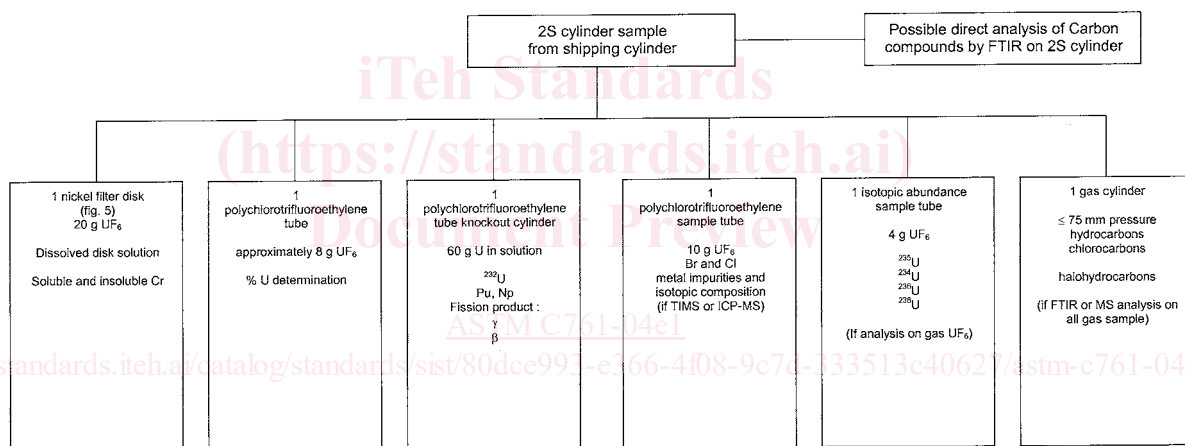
2S cylinder sample from shipping cylinder

Possible direct analysis of Carbon compounds by FTIR on 2S cylinder

iTeh Standards
(https://standards.iteh.ai)
Document Preview

1 nickel filter disk (fig. 5)
20 g $UF_6$

Dissolved disk solution

Soluble and insoluble Cr

1 polychlorotrifluoroethylene tube

approximately 8 g $UF_6$

% U determination

1 polychlorotrifluoroethylene tube knockout cylinder

60 g U in solution

$^{232}U$
Pu, Np
Fission product :
$\gamma$
$\beta$

1 polychlorotrifluoroethylene sample tube

10 g $UF_6$
Br and Cl
metal impurities and isotopic composition
(if TIMS or ICP-MS)

1 isotopic abundance sample tube

4 g $UF_6$

$^{235}U$
$^{234}U$
$^{236}U$
$^{238}U$

(If analysis on gas $UF_6$)

1 gas cylinder

$\leq$ 75 mm pressure
hydrocarbons
chlorocarbons

halohydrocarbons

(if FTIR or MS analysis on all gas sample)

ASTM C761-04e1

standards.iteh.ai/catalog/standards/sist/80dce993-e366-4f08-9c7d-333513c40627/astm-c761-04